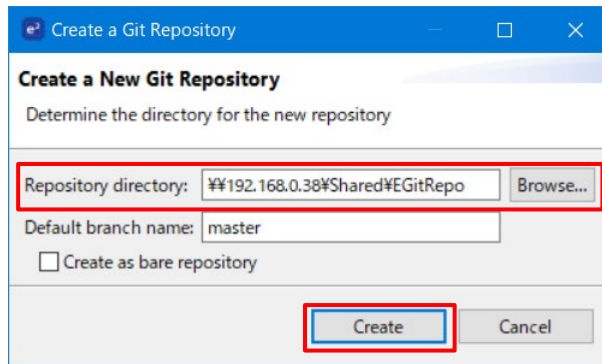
e² Create a Git Repository

Create a New Git Repository

Determine the directory for the new repository

Repository directory: ¥¥192.168.0.38¥Shared¥EGitRepo Browse...

Default branch name: master

Create as bare repository

Create Cancel